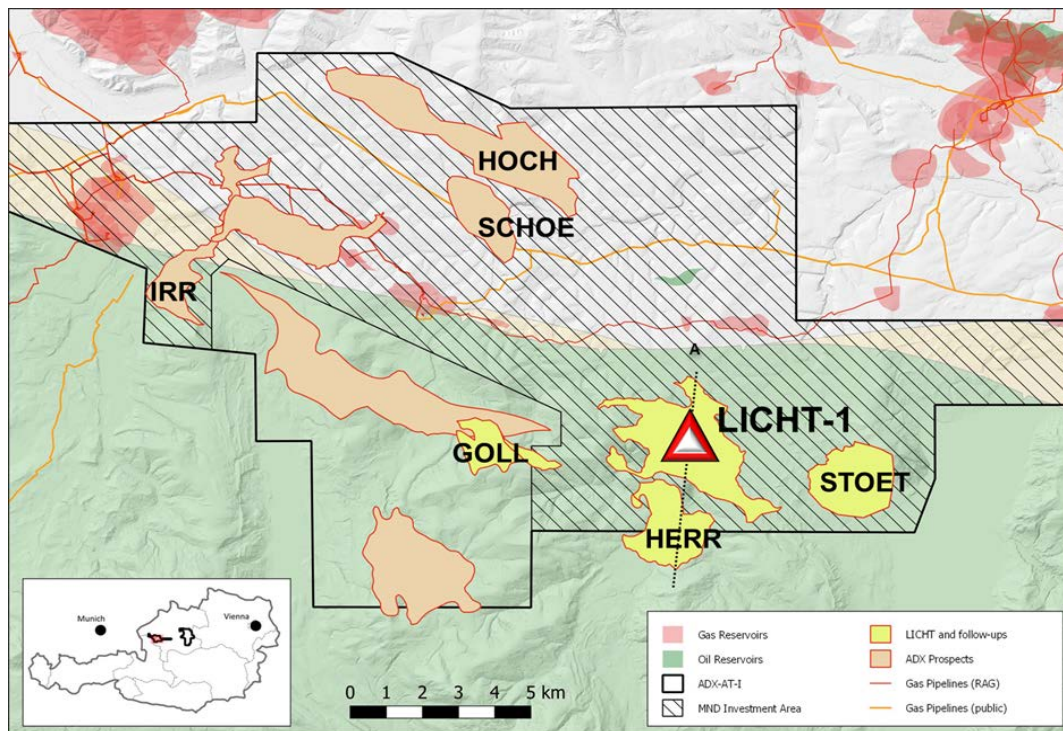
HOCH

SCHOE

IRR

A

LICHT-1

GOLL

STOET

HERR

Munich

Vienna

0 1 2 3 4 5 km

Gas Reservoirs

Oil Reservoirs

ADX-AT-I

MND Investment Area

LICHT and follow-ups

ADX Prospects

Gas Pipelines (RAG)

Gas Pipelines (public)